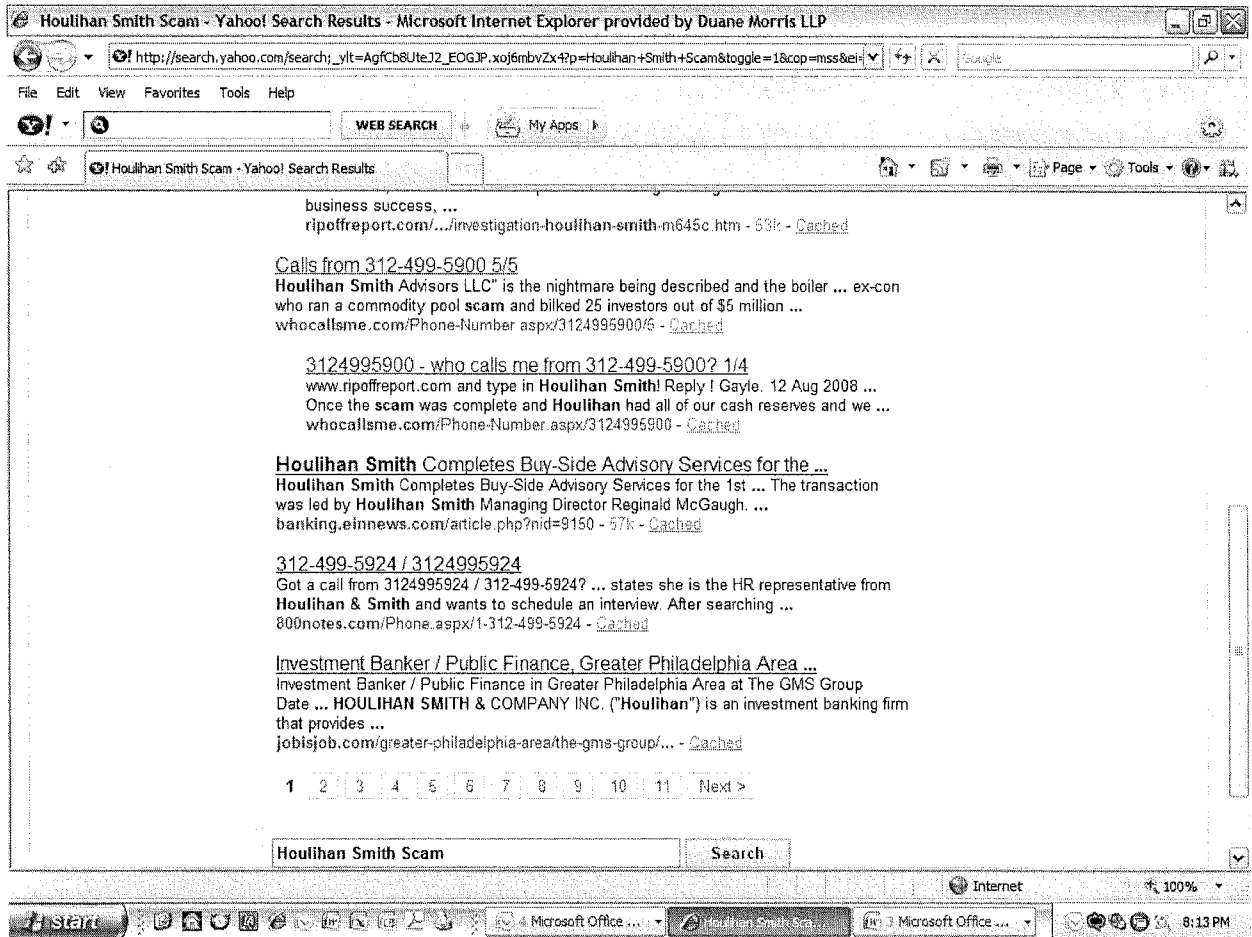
Houlihan Smith Scam - Yahoo! Search Results - Microsoft Internet Explorer provided by Duane Morris LLP

http://search.yahoo.com/search;_ylt=AgfCb8UteJ2_EOGJP.xoj6mbvZx4?p=Houlihan+Smith+Scam&toggle=1&cop=mss&ei=

Google

File Edit View Favorites Tools Help

WEB SEARCH My Apps

Houlihan Smith Scam - Yahoo! Search Results

Page Tools

business success, ...
ripoffreport.com/.../investigation-houlihan-smith-m645c.htm - 53k - Cached

Calls from 312-499-5900 5/5
Houlihan Smith Advisors LLC" is the nightmare being described and the boiler ... ex-con who ran a commodity pool scam and bilked 25 investors out of $5 million ...
whocallsme.com/Phone-Number.aspx/3124995900/5 - Cached

3124995900 - who calls me from 312-499-5900? 1/4
www.ripoffreport.com and type in Houlihan Smith! Reply ! Gayle. 12 Aug 2008 ... Once the scam was complete and Houlihan had all of our cash reserves and we ...
whocallsme.com/Phone-Number.aspx/3124995900 - Cached

Houlihan Smith Completes Buy-Side Advisory Services for the ...
Houlihan Smith Completes Buy-Side Advisory Services for the 1st ... The transaction was led by Houlihan Smith Managing Director Reginald McGaugh. ...
banking.einnews.com/article.php?nid=9150 - 57k - Cached

312-499-5924 / 3124995924
Got a call from 3124995924 / 312-499-5924? ... states she is the HR representative from Houlihan & Smith and wants to schedule an interview. After searching ...
800notes.com/Phone.aspx/1-312-499-5924 - Cached

Investment Banker / Public Finance, Greater Philadelphia Area ...
Investment Banker / Public Finance in Greater Philadelphia Area at The GMS Group Date ... HOULIHAN SMITH & COMPANY INC. ("Houlihan") is an investment banking firm that provides ...
jobisjob.com/greater-philadelphia-area/the-gms-group/... - Cached

1 2 3 4 5 6 7 8 9 10 11 Next >

Houlihan Smith Scam Search

Internet 100%

start 4 Microsoft Office ... Houlihan Smith Sca... 3 Microsoft Office ... 8:13 PM